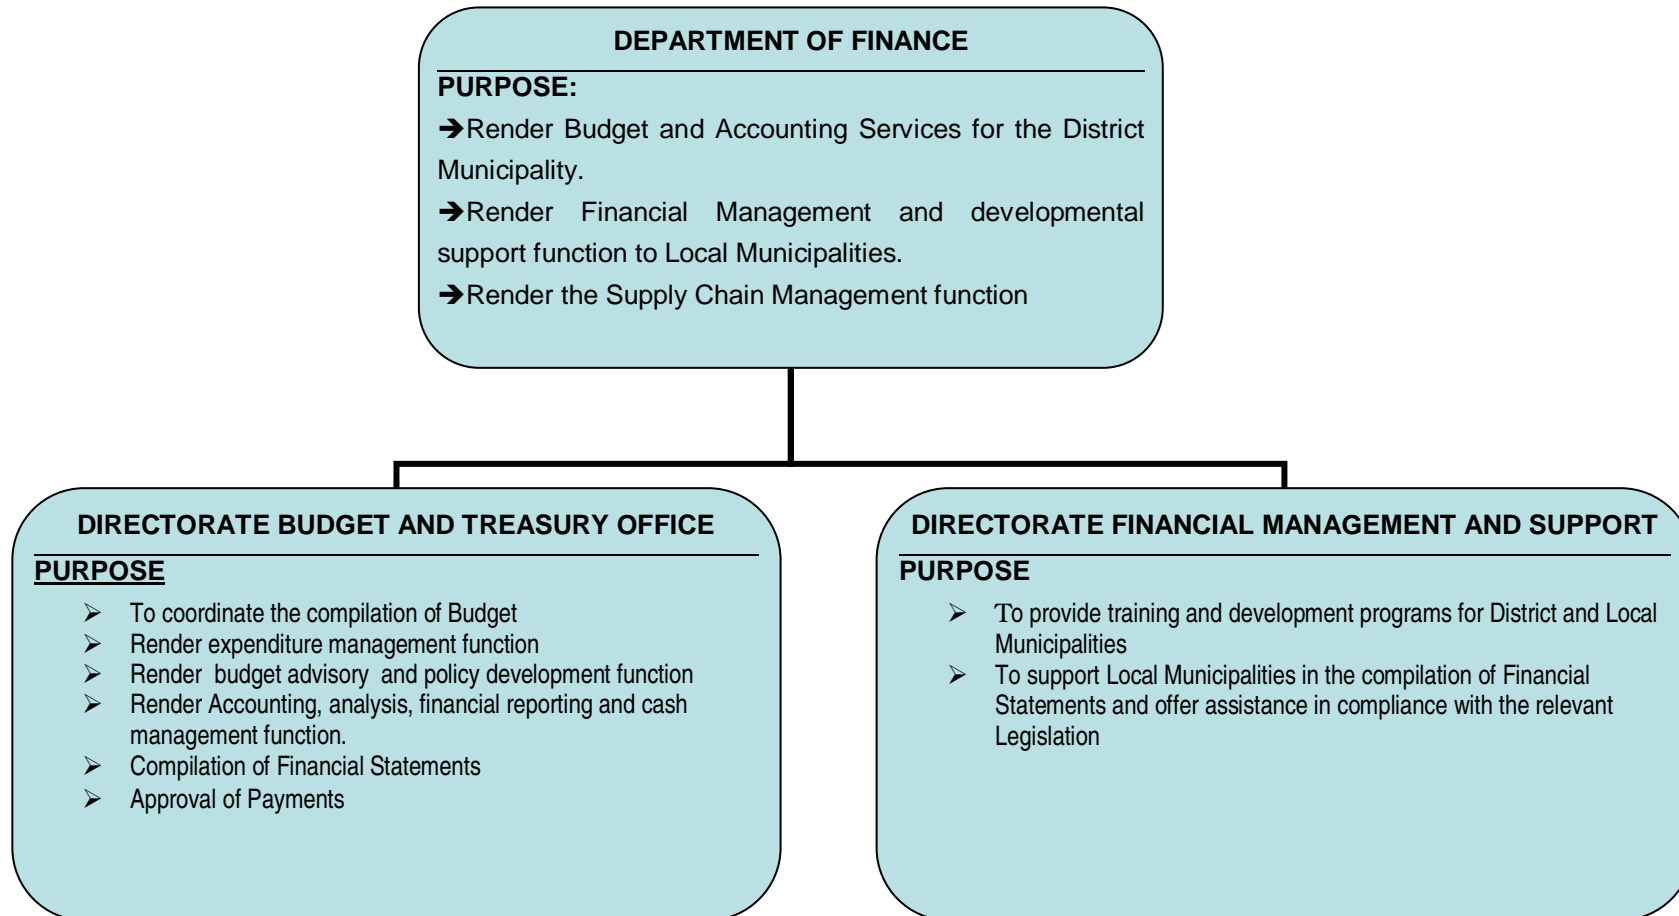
DEPARTMENT OF FINANCE

PURPOSE:

➔Render Budget and Accounting Services for the District Municipality.

➔Render Financial Management and developmental support function to Local Municipalities.

➔Render the Supply Chain Management function

DIRECTORATE BUDGET AND TREASURY OFFICE

PURPOSE

➢ To coordinate the compilation of Budget
➢ Render expenditure management function
➢ Render budget advisory and policy development function
➢ Render Accounting, analysis, financial reporting and cash management function.
➢ Compilation of Financial Statements
➢ Approval of Payments

DIRECTORATE FINANCIAL MANAGEMENT AND SUPPORT

PURPOSE

➢ To provide training and development programs for District and Local Municipalities
➢ To support Local Municipalities in the compilation of Financial Statements and offer assistance in compliance with the relevant Legislation